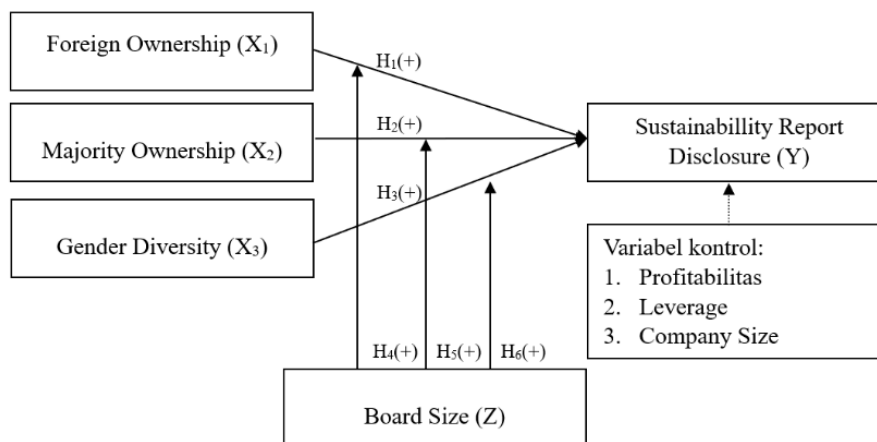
Foreign Ownership ($X_1$)

$H_1(+)$

Majority Ownership ($X_2$)

$H_2(+)$

Sustainabillity Report Disclosure (Y)

$H_3(+)$

Gender Diversity ($X_3$)

Variabel kontrol:
1. Profitabilitas
2. Leverage
3. Company Size

$H_4(+)$ $H_5(+)$ $H_6(+)$

Board Size (Z)